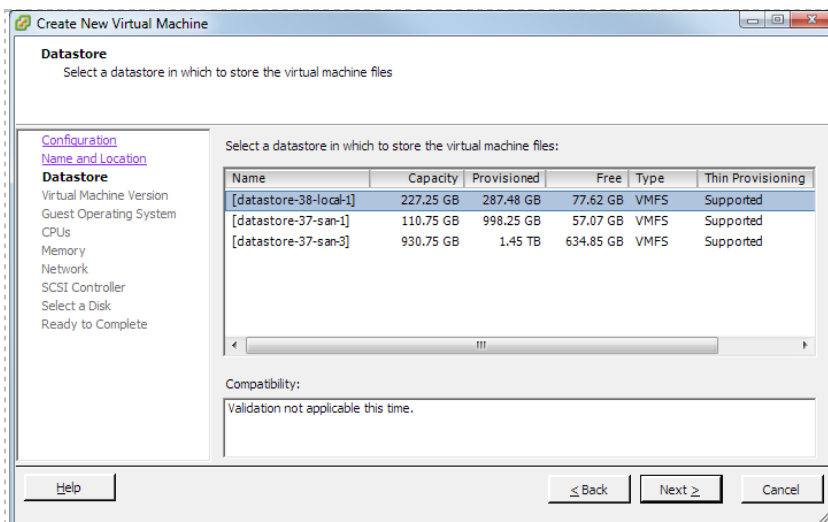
Create New Virtual Machine

Datastore
Select a datastore in which to store the virtual machine files

Configuration
Name and Location
Datastore
Virtual Machine Version
Guest Operating System
CPUs
Memory
Network
SCSI Controller
Select a Disk
Ready to Complete

Select a datastore in which to store the virtual machine files:

| Name | Capacity | Provisioned | Free | Type | Thin Provisioning |
|---|---|---|---|---|---|
| [datastore-38-local-1] | 227.25 GB | 287.48 GB | 77.62 GB | VMFS | Supported |
| [datastore-37-san-1] | 110.75 GB | 998.25 GB | 57.07 GB | VMFS | Supported |
| [datastore-37-san-3] | 930.75 GB | 1.45 TB | 634.85 GB | VMFS | Supported |

III

Compatibility:

Validation not applicable this time.

Help

< Back

Next >

Cancel